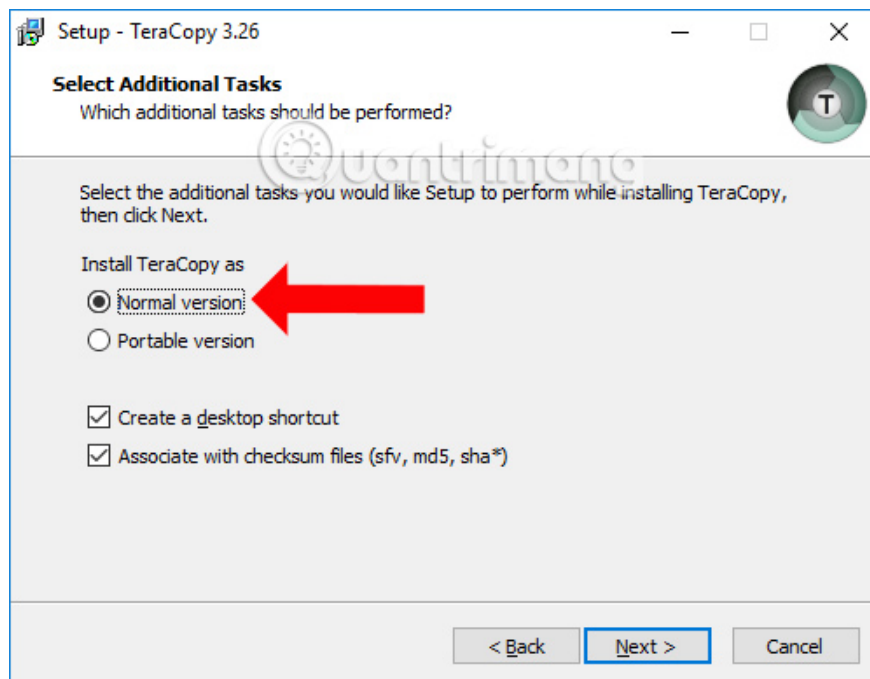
Setup - TeraCopy 3.26

Select Additional Tasks
Which additional tasks should be performed?

Quantrimang

Select the additional tasks you would like Setup to perform while installing TeraCopy, then click Next.

Install TeraCopy as
Normal version
Portable version

Create a desktop shortcut
Associate with checksum files (sfv, md5, sha*)

< Back
Next >
Cancel